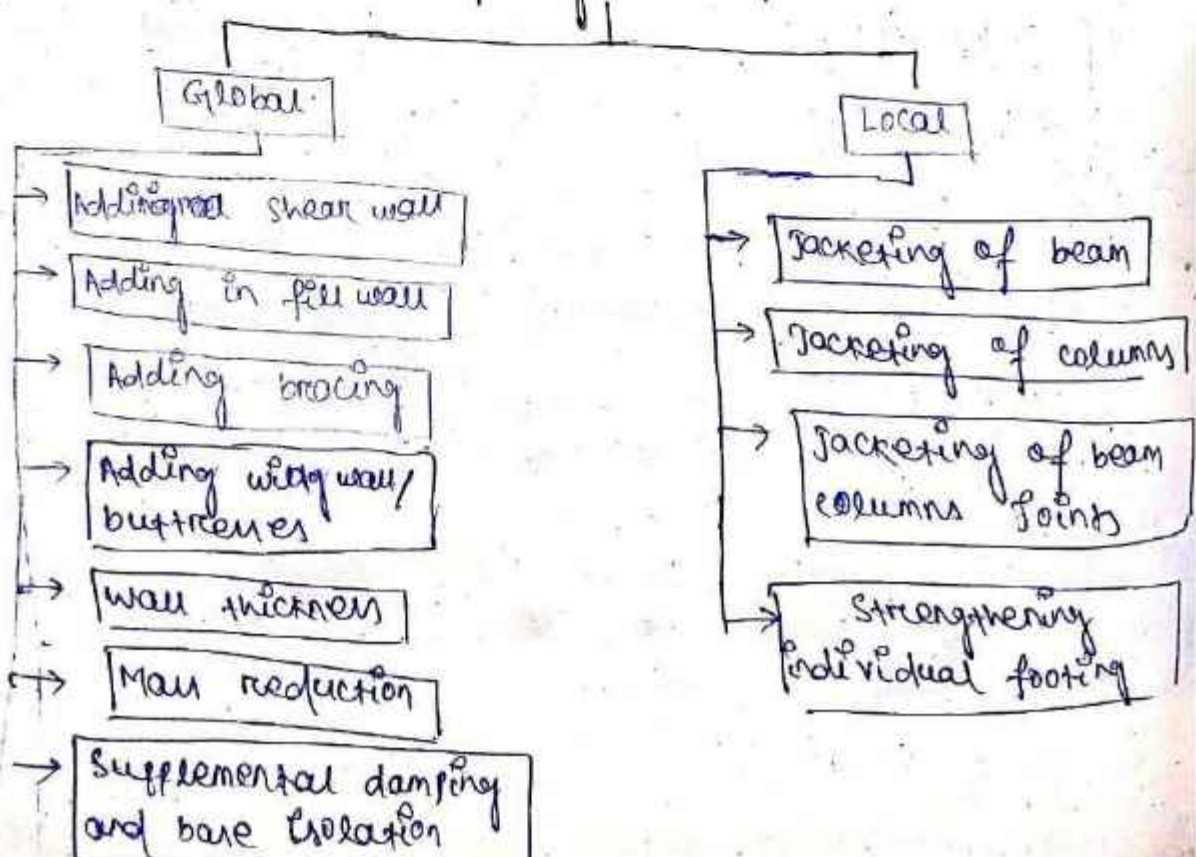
Global

Addingpnal shear wall

Adding in fill wall

Adding bracing

Adding wing wall/ buttresses

wall thickness

Mass reduction

Supplemental damping and base isolation

Local

Jacketing of beam

Jacketing of columns

Jacketing of beam columns Joints

Strengthening individual footing